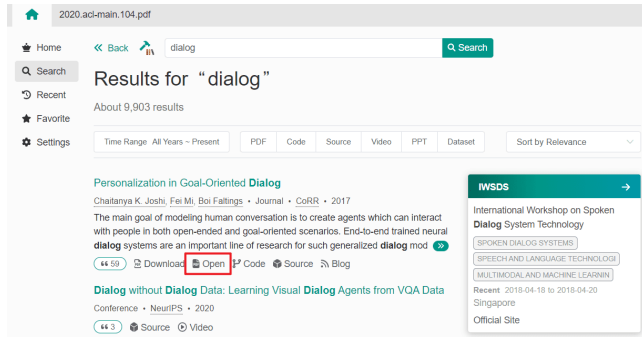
2020.acl-main.104.pdf

Home
Search
Recent
Favorite
Settings

« Back

dialog

Search

Results for “dialog”

About 9,903 results

Time Range All Years ~ Present
PDF
Code
Source
Video
PPT
Dataset
Sort by Relevance

Personalization in Goal-Oriented Dialog

Chaitanya K. Joshi, Fei Mi, Boi Faltings • Journal • CoRR • 2017

The main goal of modeling human conversation is to create agents which can interact with people in both open-ended and goal-oriented scenarios. End-to-end trained neural dialog systems are an important line of research for such generalized dialog mod »

59 Download Open Code Source Blog

Dialog without Dialog Data: Learning Visual Dialog Agents from VQA Data

Conference • NeurIPS • 2020

3 Source Video

IWSDS

International Workshop on Spoken Dialog System Technology

SPOKEN DIALOG SYSTEMS
SPEECH AND LANGUAGE TECHNOLOGI
MULTIMODAL AND MACHINE LEARNIN

Recent 2018-04-18 to 2018-04-20
Singapore

Official Site